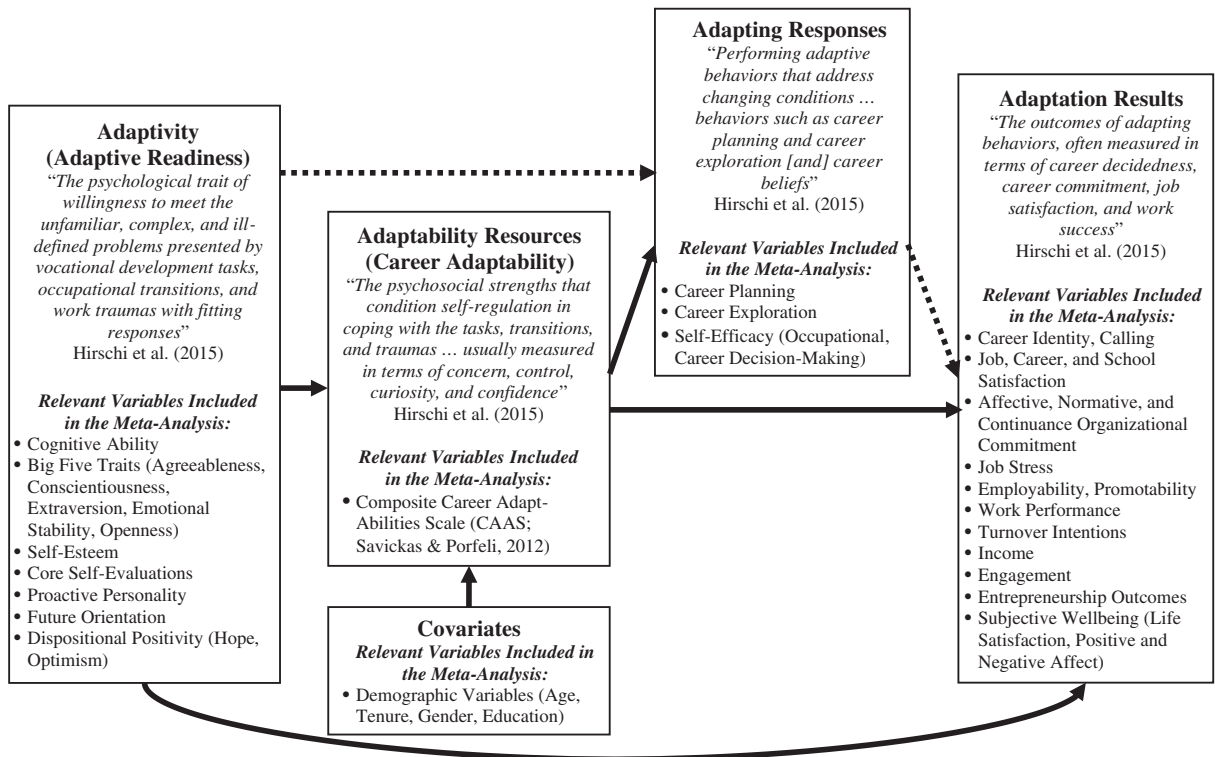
**Adaptivity (Adaptive Readiness)**
"*The psychological trait of willingness to meet the unfamiliar, complex, and ill-defined problems presented by vocational development tasks, occupational transitions, and work traumas with fitting responses*"
Hirschi et al. (2015)

***Relevant Variables Included in the Meta-Analysis:***
• Cognitive Ability
• Big Five Traits (Agreeableness, Conscientiousness, Extraversion, Emotional Stability, Openness)
• Self-Esteem
• Core Self-Evaluations
• Proactive Personality
• Future Orientation
• Dispositional Positivity (Hope, Optimism)

**Adaptability Resources (Career Adaptability)**
"*The psychosocial strengths that condition self-regulation in coping with the tasks, transitions, and traumas … usually measured in terms of concern, control, curiosity, and confidence*"
Hirschi et al. (2015)

***Relevant Variables Included in the Meta-Analysis:***
• Composite Career Adapt-Abilities Scale (CAAS; Savickas & Porfeli, 2012)

**Covariates**
***Relevant Variables Included in the Meta-Analysis:***
• Demographic Variables (Age, Tenure, Gender, Education)

**Adapting Responses**
"*Performing adaptive behaviors that address changing conditions … behaviors such as career planning and career exploration [and] career beliefs*"
Hirschi et al. (2015)

***Relevant Variables Included in the Meta-Analysis:***
• Career Planning
• Career Exploration
• Self-Efficacy (Occupational, Career Decision-Making)

**Adaptation Results**
"*The outcomes of adapting behaviors, often measured in terms of career decidedness, career commitment, job satisfaction, and work success*"
Hirschi et al. (2015)

***Relevant Variables Included in the Meta-Analysis:***
• Career Identity, Calling
• Job, Career, and School Satisfaction
• Affective, Normative, and Continuance Organizational Commitment
• Job Stress
• Employability, Promotability
• Work Performance
• Turnover Intentions
• Income
• Engagement
• Entrepreneurship Outcomes
• Subjective Wellbeing (Life Satisfaction, Positive and Negative Affect)